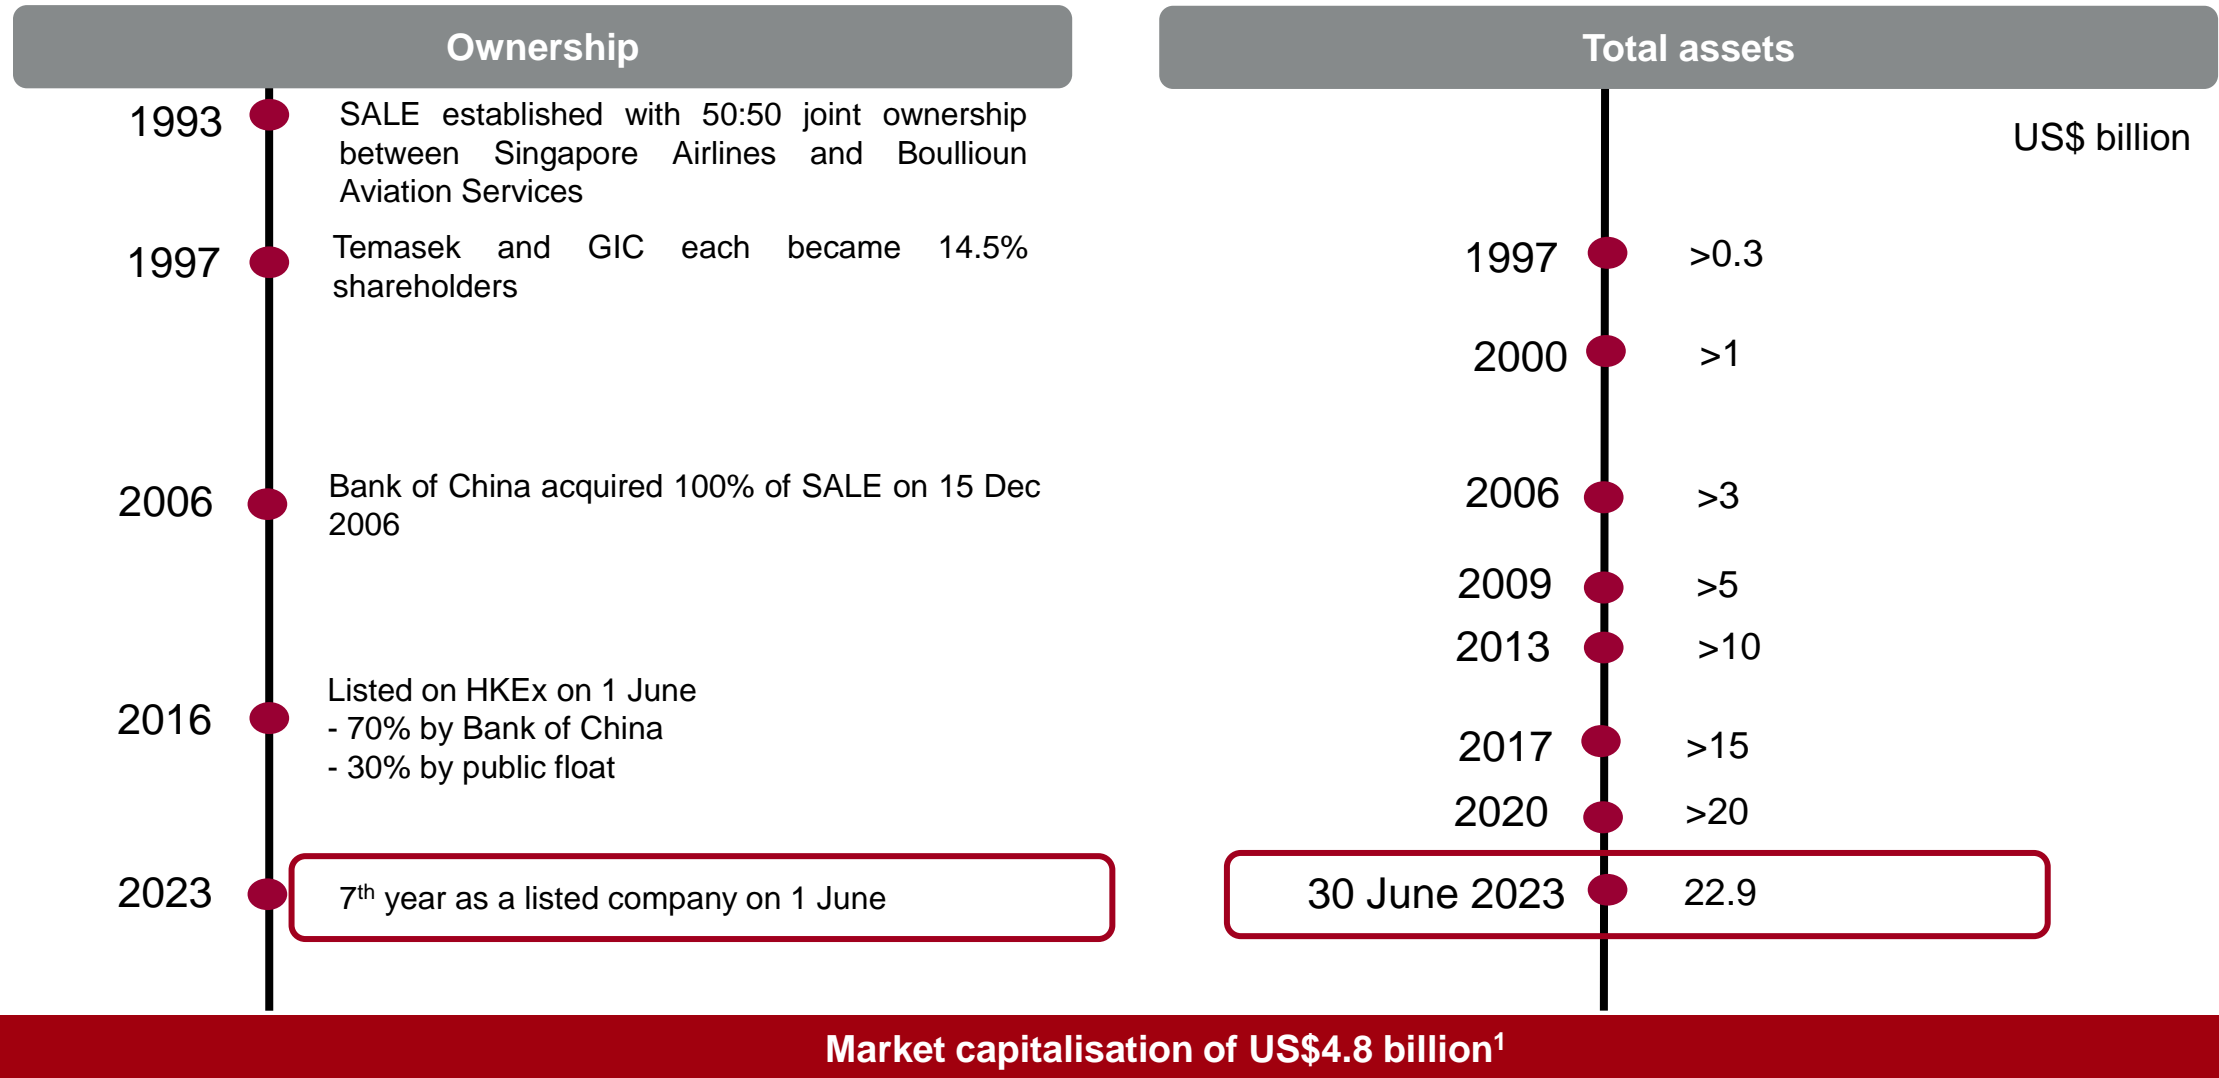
Ownership

1993 SALE established with 50:50 joint ownership between Singapore Airlines and Boullioun Aviation Services

1997 Temasek and GIC each became 14.5% shareholders

2006 Bank of China acquired 100% of SALE on 15 Dec 2006

2016 Listed on HKEx on 1 June
- 70% by Bank of China
- 30% by public float

2023 7$^{th}$ year as a listed company on 1 June

Total assets

US$ billion

1997 >0.3

2000 >1

2006 >3

2009 >5

2013 >10

2017 >15

2020 >20

30 June 2023 22.9

Market capitalisation of US$4.8 billion$^1$